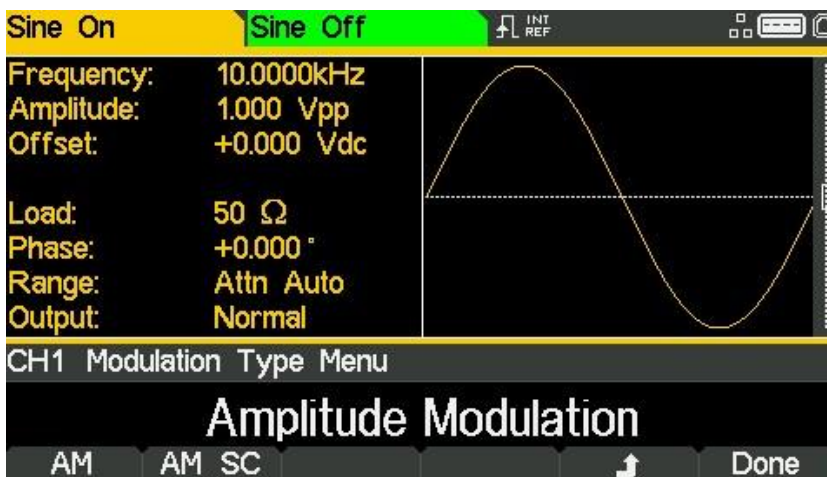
Sine On | Sine Off | INT REF

Frequency: 10.0000kHz
Amplitude: 1.000 Vpp
Offset: +0.000 Vdc

Load: 50 Ω
Phase: +0.000 °
Range: Attn Auto
Output: Normal

CH1 Modulation Type Menu

Amplitude Modulation

AM | AM SC | | | | Done